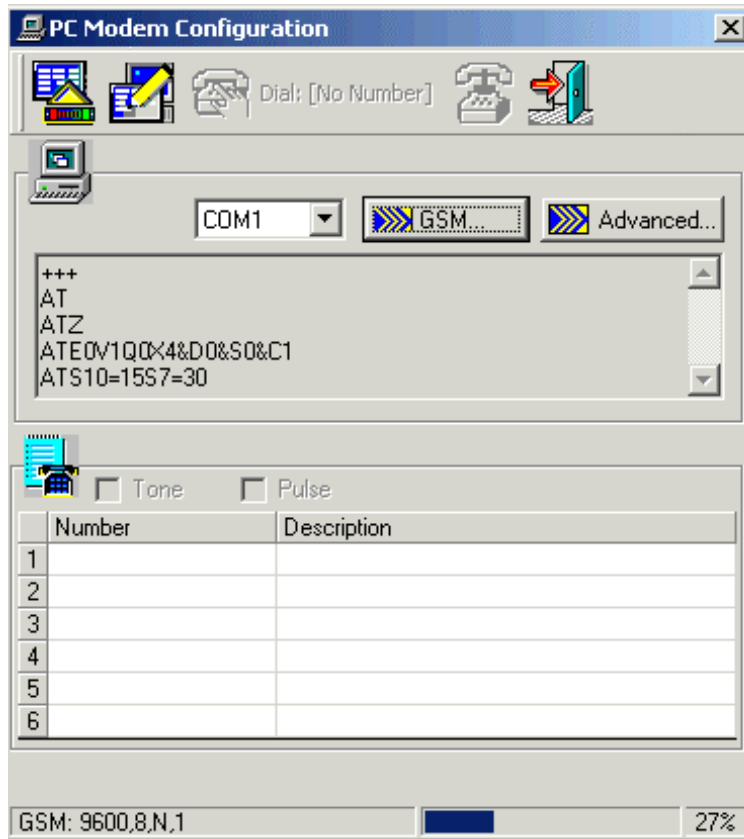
PC Modem Configuration

Dial: [No Number]

COM1

GSM...

Advanced...

+++
AT
ATZ
ATE0V1Q0X4&D0&S0&C1
ATS10=15S7=30

Tone

Pulse

| | Number | Description |
|---|---|---|
| 1 | | |
| 2 | | |
| 3 | | |
| 4 | | |
| 5 | | |
| 6 | | |

GSM: 9600,8,N,1

27%